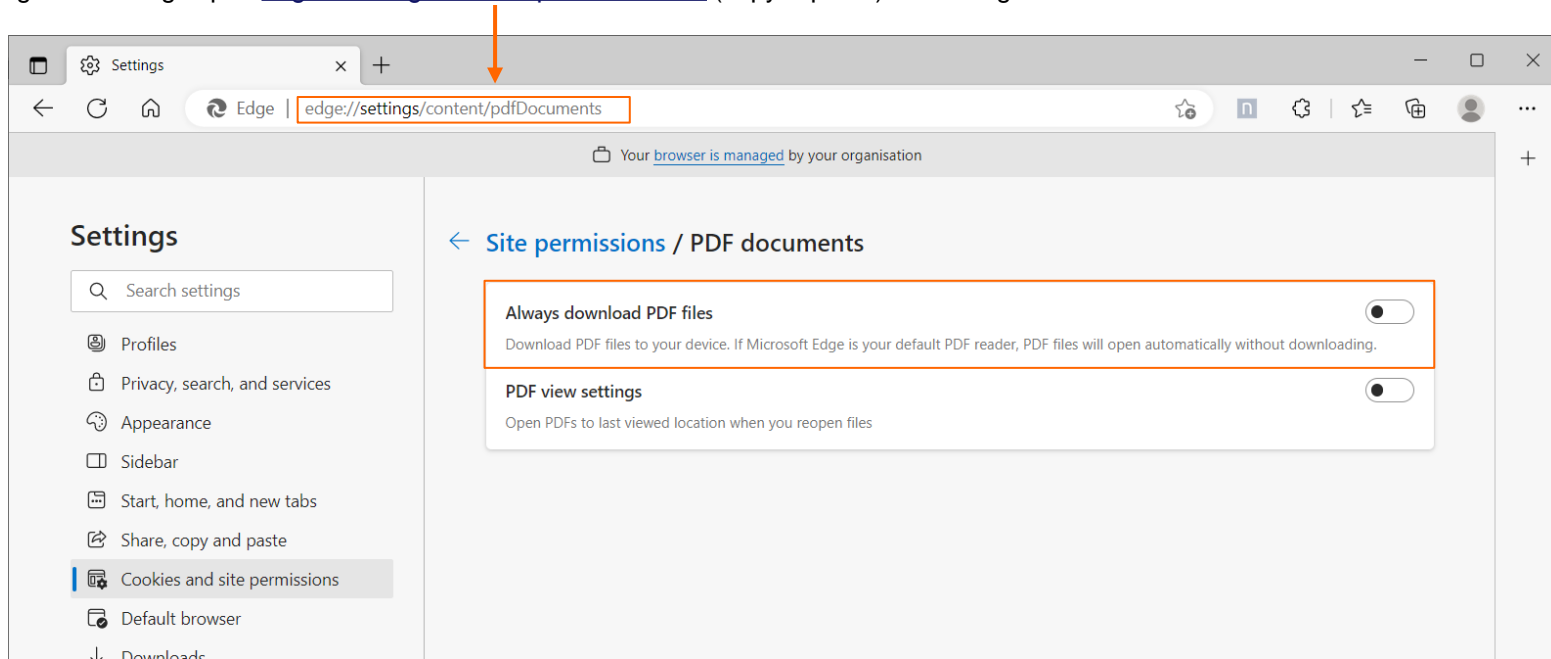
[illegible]

Settings

Edge | edge://settings/content/pdfDocuments

Your browser is managed by your organisation

Settings

Search settings

Profiles

Privacy, search, and services

Appearance

Sidebar

Start, home, and new tabs

Share, copy and paste

Cookies and site permissions

Default browser

Downloads

Site permissions / PDF documents

Always download PDF files

Download PDF files to your device. If Microsoft Edge is your default PDF reader, PDF files will open automatically without downloading.

PDF view settings

Open PDFs to last viewed location when you reopen files